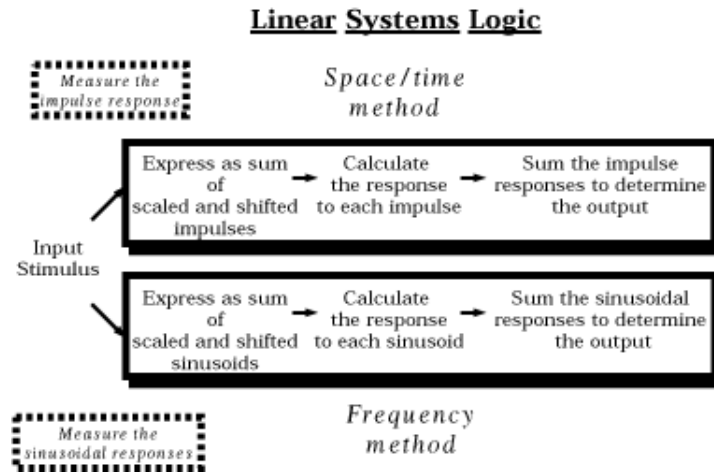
Linear Systems Logic

Measure the impulse response

Space/time method

Express as sum of scaled and shifted impulses

Calculate the response to each impulse

Sum the impulse responses to determine the output

Input Stimulus

Express as sum of scaled and shifted sinusoids

Calculate the response to each sinusoid

Sum the sinusoidal responses to determine the output

Frequency method

Measure the sinusoidal responses